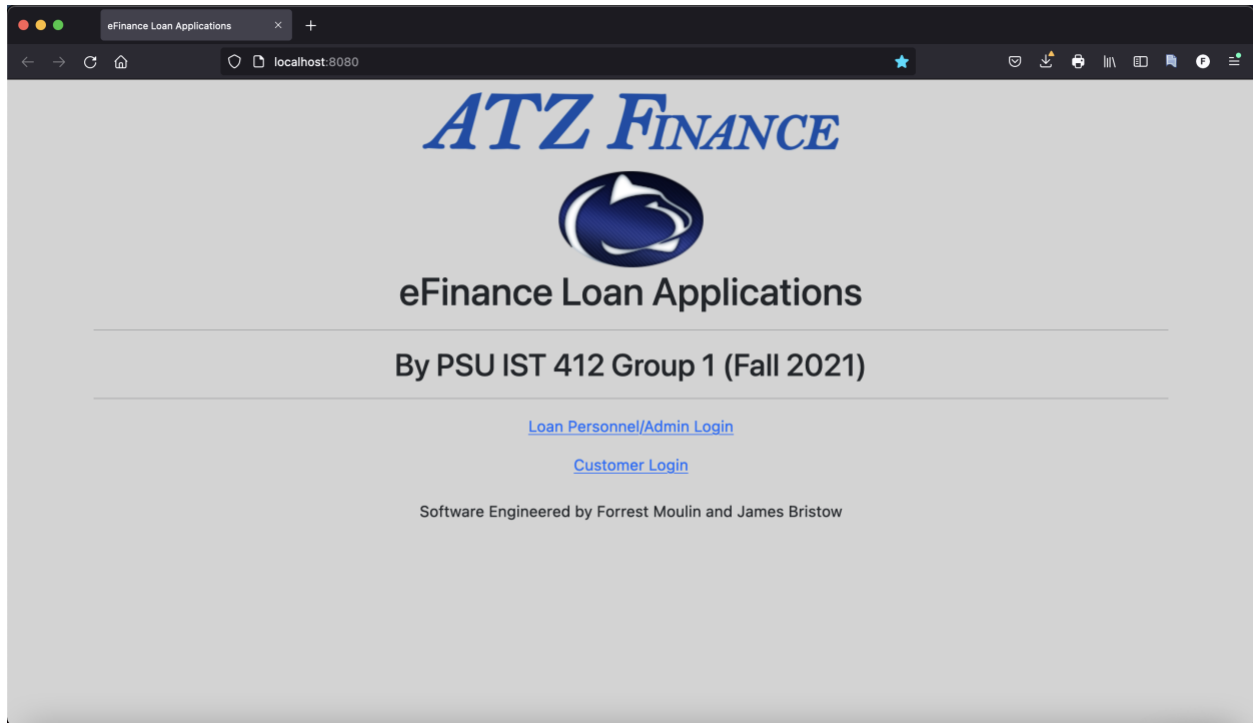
eFinance Loan Applications

localhost:8080

ATZ FINANCE

eFinance Loan Applications

By PSU IST 412 Group 1 (Fall 2021)

Loan Personnel/Admin Login

Customer Login

Software Engineered by Forrest Moulin and James Bristow